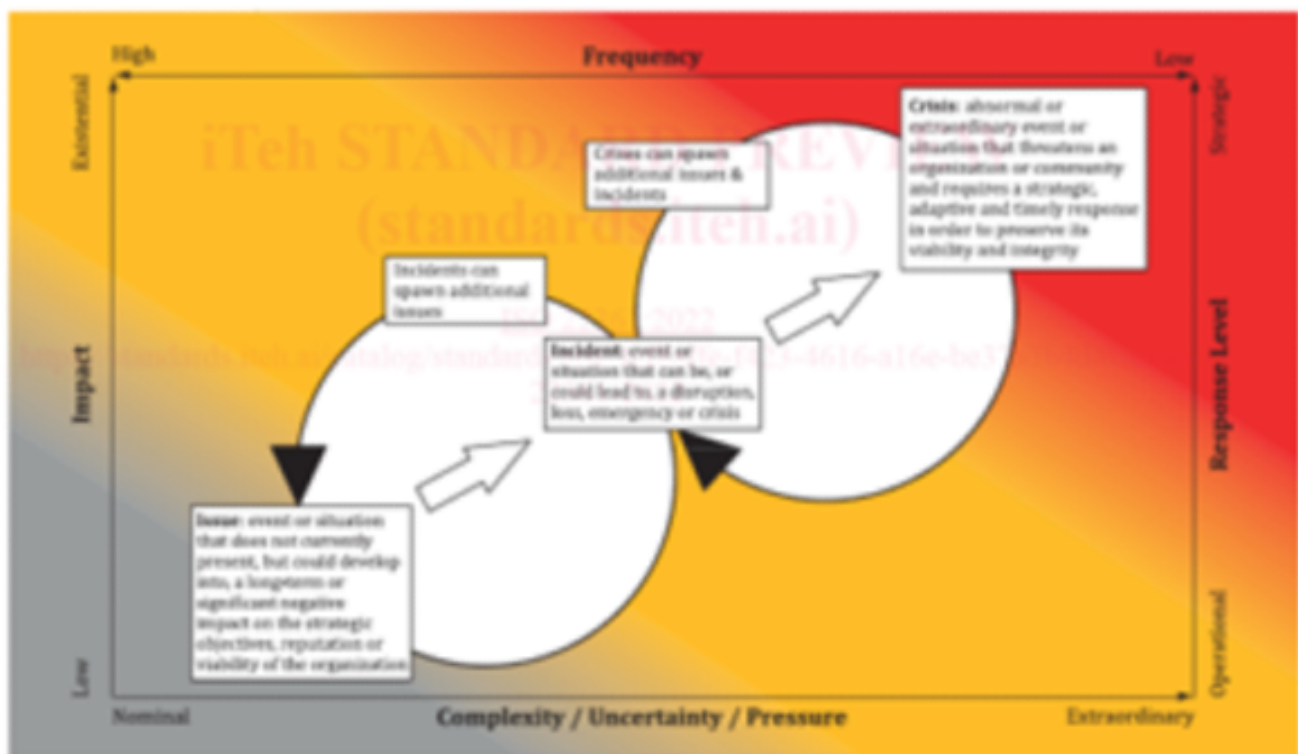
High

Frequency

Low

Existential

Strategic

iTeh STANDARD PREVIEW
(standards.iteh.ai)

Crises can spawn additional issues & incidents

Crisis: abnormal or extraordinary event or situation that threatens an organization or community and requires a strategic, adaptive and timely response in order to preserve its viability and integrity

Incidents can spawn additional issues

ISO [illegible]:2022
https://standards.iteh.ai/catalog/standards/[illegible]-4616-a16e-be3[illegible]

Impact

Incident: event or situation that can be, or could lead to, a disruption, loss, emergency or crisis

Response Level

Issue: event or situation that does not currently present, but could develop into, a longterm or significant negative impact on the strategic objectives, reputation or viability of the organization

Operational

Low

Nominal

Complexity / Uncertainty / Pressure

Extraordinary